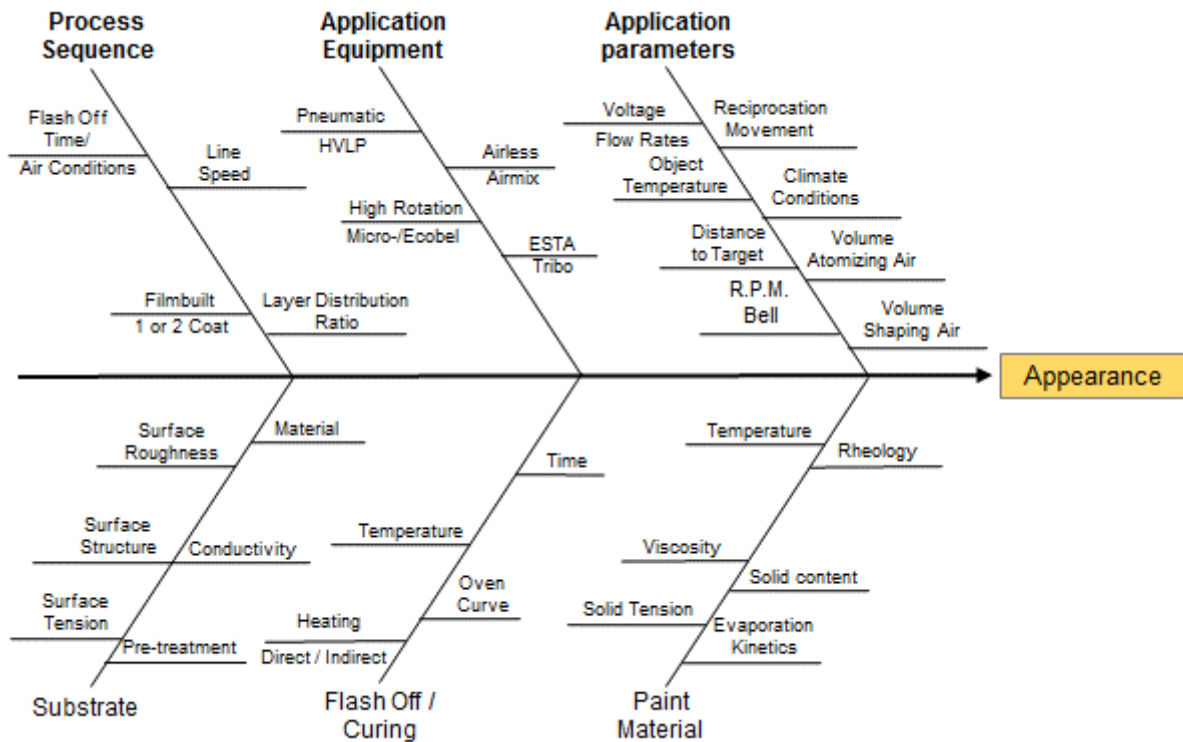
Process Sequence

Flash Off Time/
Air Conditions

Line Speed

Filmbuilt
1 or 2 Coat

Layer Distribution Ratio

Application Equipment

Pneumatic
HVLP

Airless
Airmix

High Rotation
Micro-/Ecobel

ESTA
Tribo

Application parameters

Voltage
Flow Rates

Reciprocation Movement

Object Temperature

Climate Conditions

Distance to Target

Volume Atomizing Air

R.P.M. Bell

Volume Shaping Air

Appearance

Surface Roughness

Material

Surface Structure

Conductivity

Surface Tension

Pre-treatment

Substrate

Time

Temperature

Oven Curve

Heating
Direct / Indirect

Flash Off / Curing

Temperature

Rheology

Viscosity

Solid content

Solid Tension

Evaporation Kinetics

Paint Material